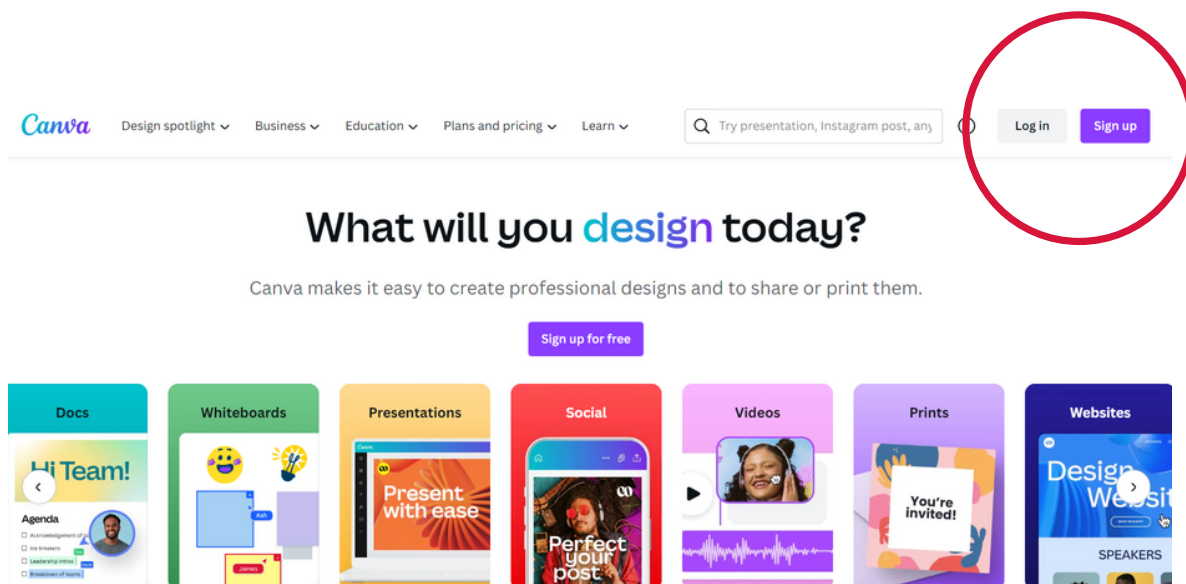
Canva Design spotlight Business Education Plans and pricing Learn

Try presentation, Instagram post, any

Log in Sign up

What will you design today?

Canva makes it easy to create professional designs and to share or print them.

Sign up for free

Docs

Hi Team!

Agenda

Acknowledgement of

Ice breakers

Leadership intros

Breakdown of teams

Whiteboards

Ash

James

Presentations

Canva

Present with ease

Social

Perfect your post

Videos

Prints

You're invited!

Websites

Design Websit

SPEAKERS